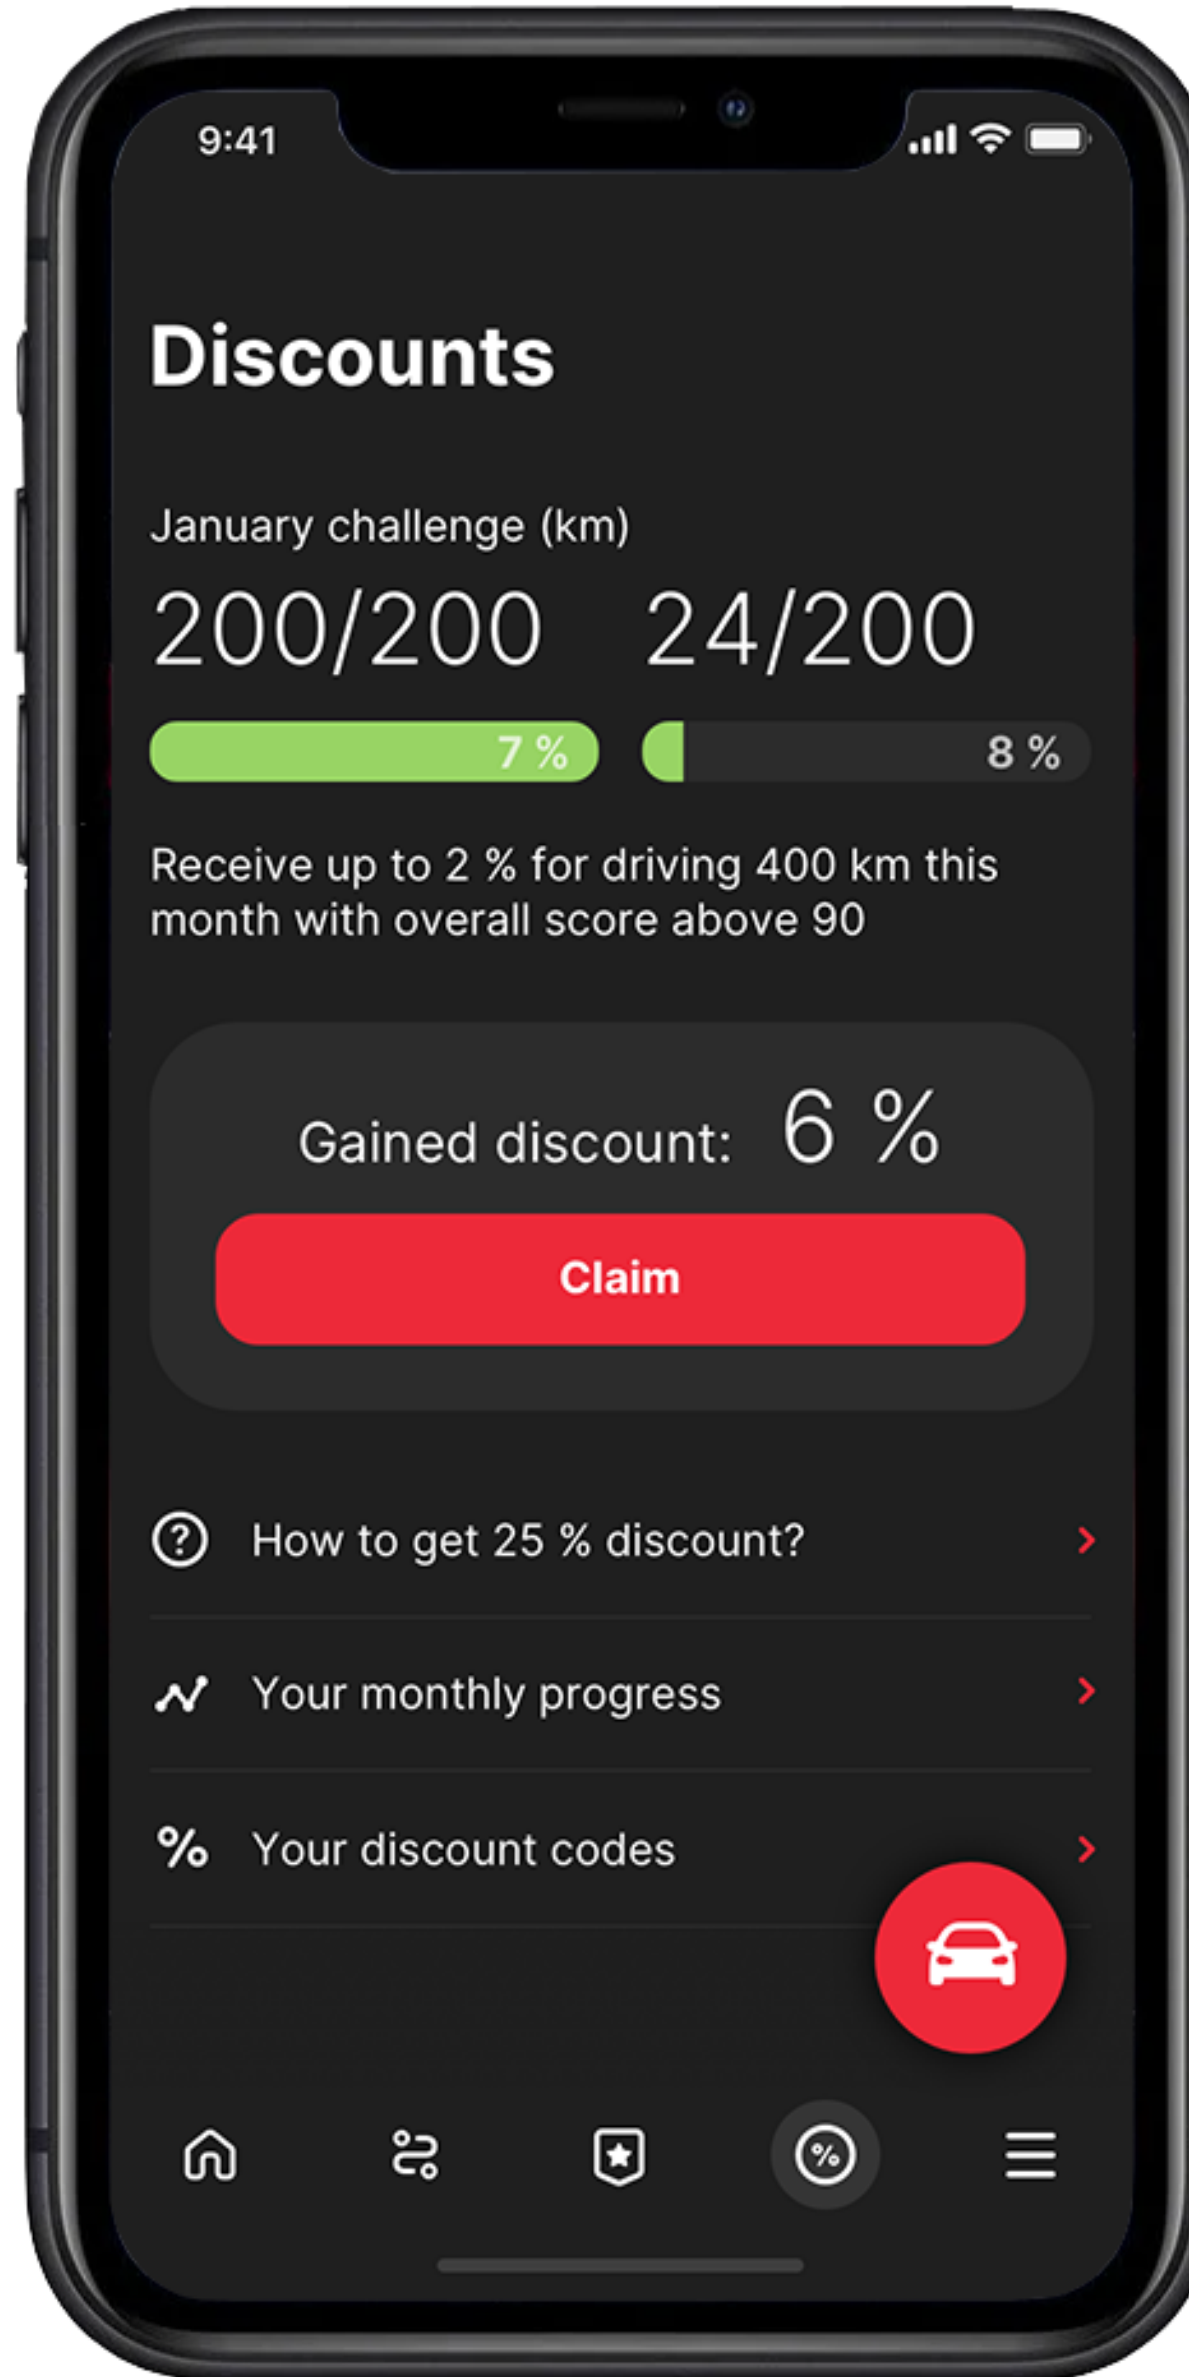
9:41

Discounts

January challenge (km)

200/200 24/200

7 % 8 %

Receive up to 2 % for driving 400 km this month with overall score above 90

Gained discount: 6 %

Claim

How to get 25 % discount?

Your monthly progress

Your discount codes